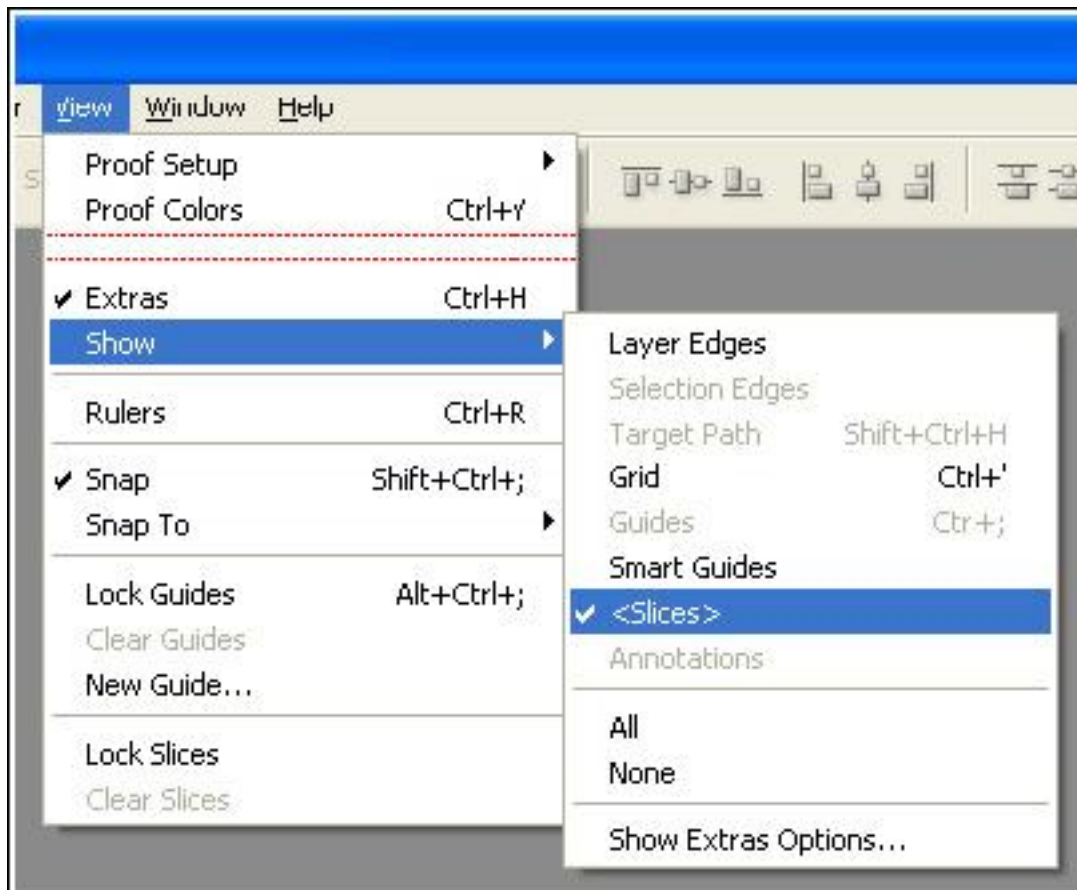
r View Window Help

Proof Setup
Proof Colors Ctrl+Y

✔ Extras Ctrl+H
Show

Rulers Ctrl+R

✔ Snap Shift+Ctrl+;
Snap To

Lock Guides Alt+Ctrl+;
Clear Guides
New Guide...

Lock Slices
Clear Slices

Layer Edges
Selection Edges
Target Path Shift+Ctrl+H
Grid Ctrl+'
Guides Ctr+;
Smart Guides
✔ <Slices>
Annotations

All
None

Show Extras Options...